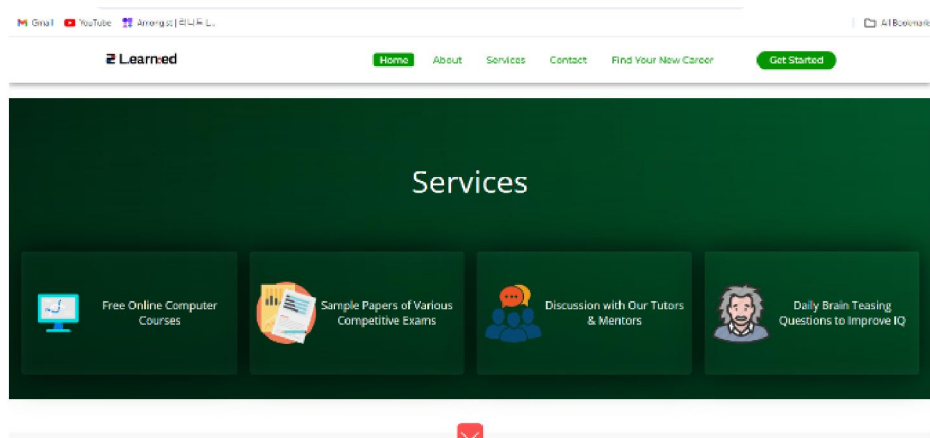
Gmail YouTube Amongst | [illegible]

All Bookmarks

2 Learned

Home About Services Contact Find Your New Career Get Started

Services

Free Online Computer Courses

Sample Papers of Various Competitive Exams

Discussion with Our Tutors & Mentors

Daily Brain Teasing Questions to Improve IQ